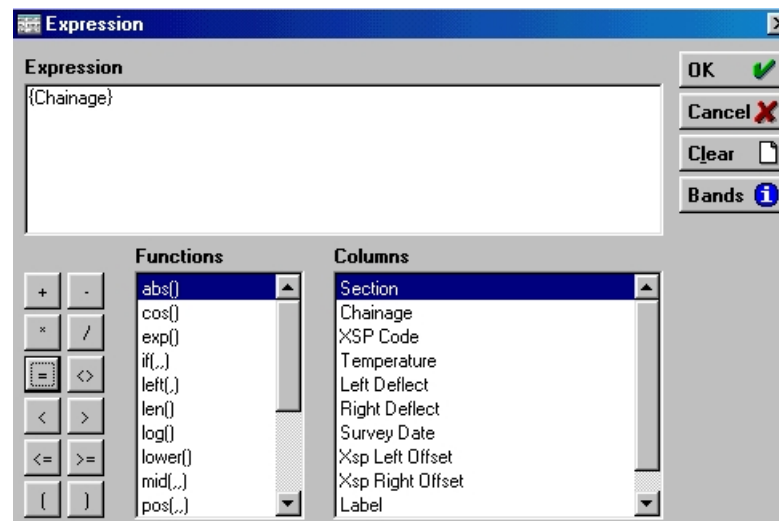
Expression

Expression

{Chainage}

OK

Cancel

Clear

Bands

Functions

abs()
cos()
exp()
if(,,)
left(,)
len()
log()
lower()
mid(,,)
pos(,,)

Columns

Section
Chainage
XSP Code
Temperature
Left Deflect
Right Deflect
Survey Date
Xsp Left Offset
Xsp Right Offset
Label

+
-
*
/
=
<>
<
>
<=
>=
(
)